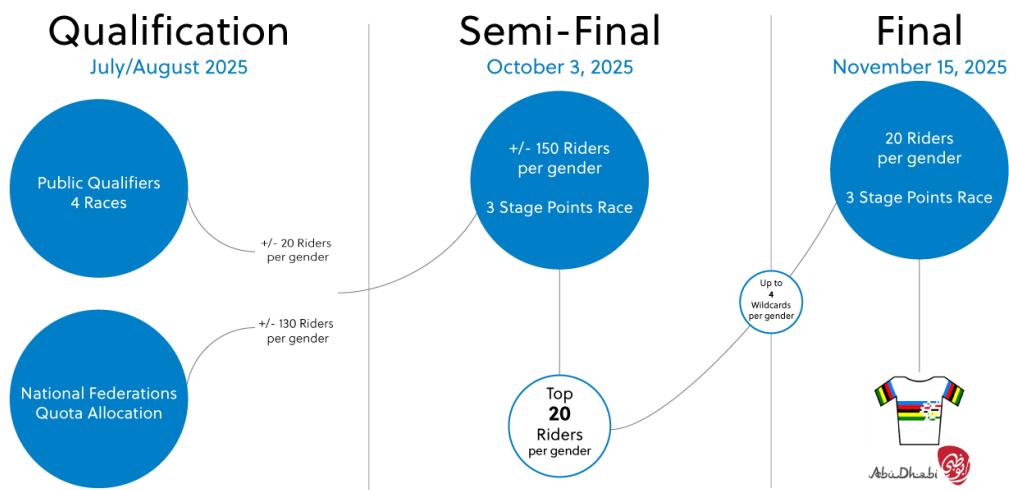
Qualification
July/August 2025

Public Qualifiers
4 Races

+/- 20 Riders
per gender

+/- 130 Riders
per gender

National Federations
Quota Allocation

Semi-Final
October 3, 2025

+/- 150 Riders
per gender

3 Stage Points Race

Top
20
Riders
per gender

Up to
4
Wildcards
per gender

Final
November 15, 2025

20 Riders
per gender

3 Stage Points Race

AbuDhabi